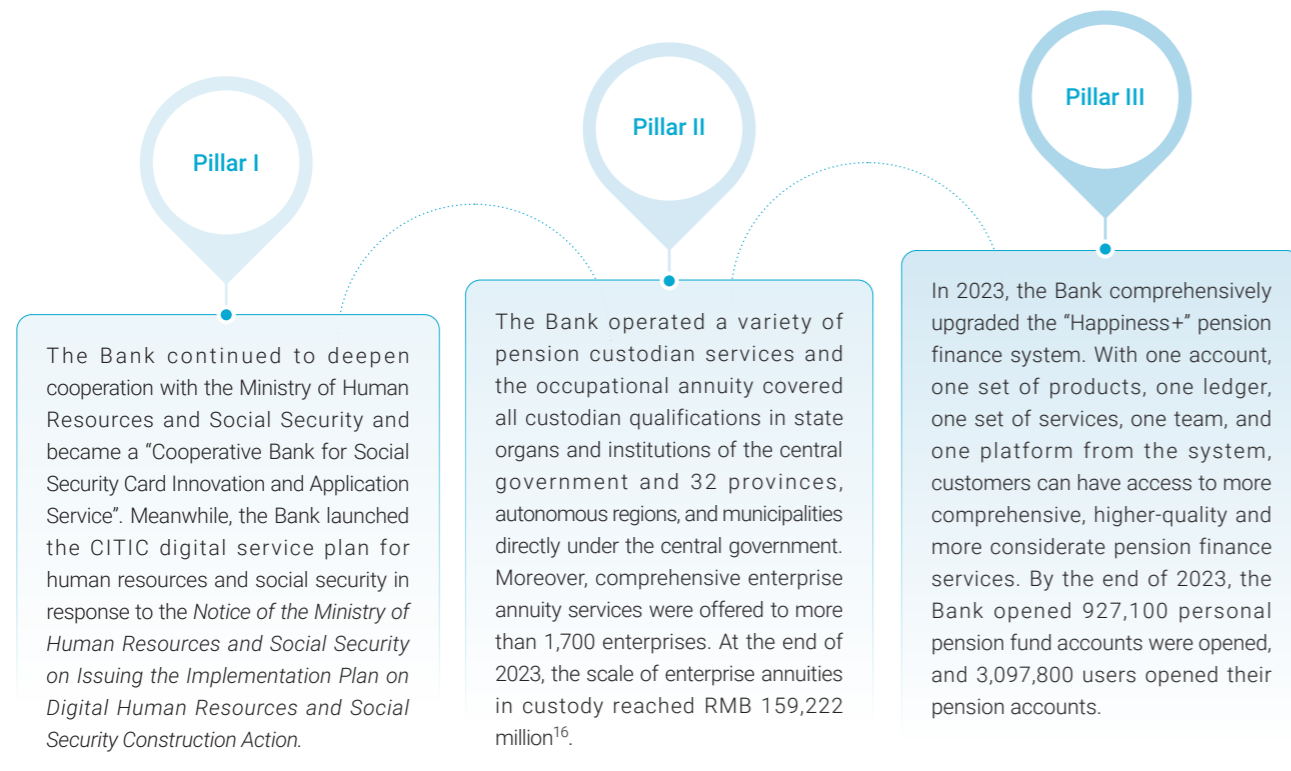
Pillar I

The Bank continued to deepen cooperation with the Ministry of Human Resources and Social Security and became a "Cooperative Bank for Social Security Card Innovation and Application Service". Meanwhile, the Bank launched the CITIC digital service plan for human resources and social security in response to the *Notice of the Ministry of Human Resources and Social Security on Issuing the Implementation Plan on Digital Human Resources and Social Security Construction Action.*

Pillar II

The Bank operated a variety of pension custodian services and the occupational annuity covered all custodian qualifications in state organs and institutions of the central government and 32 provinces, autonomous regions, and municipalities directly under the central government. Moreover, comprehensive enterprise annuity services were offered to more than 1,700 enterprises. At the end of 2023, the scale of enterprise annuities in custody reached RMB 159,222 million$^{16}$.

Pillar III

In 2023, the Bank comprehensively upgraded the "Happiness+" pension finance system. With one account, one set of products, one ledger, one set of services, one team, and one platform from the system, customers can have access to more comprehensive, higher-quality and more considerate pension finance services. By the end of 2023, the Bank opened 927,100 personal pension fund accounts were opened, and 3,097,800 users opened their pension accounts.